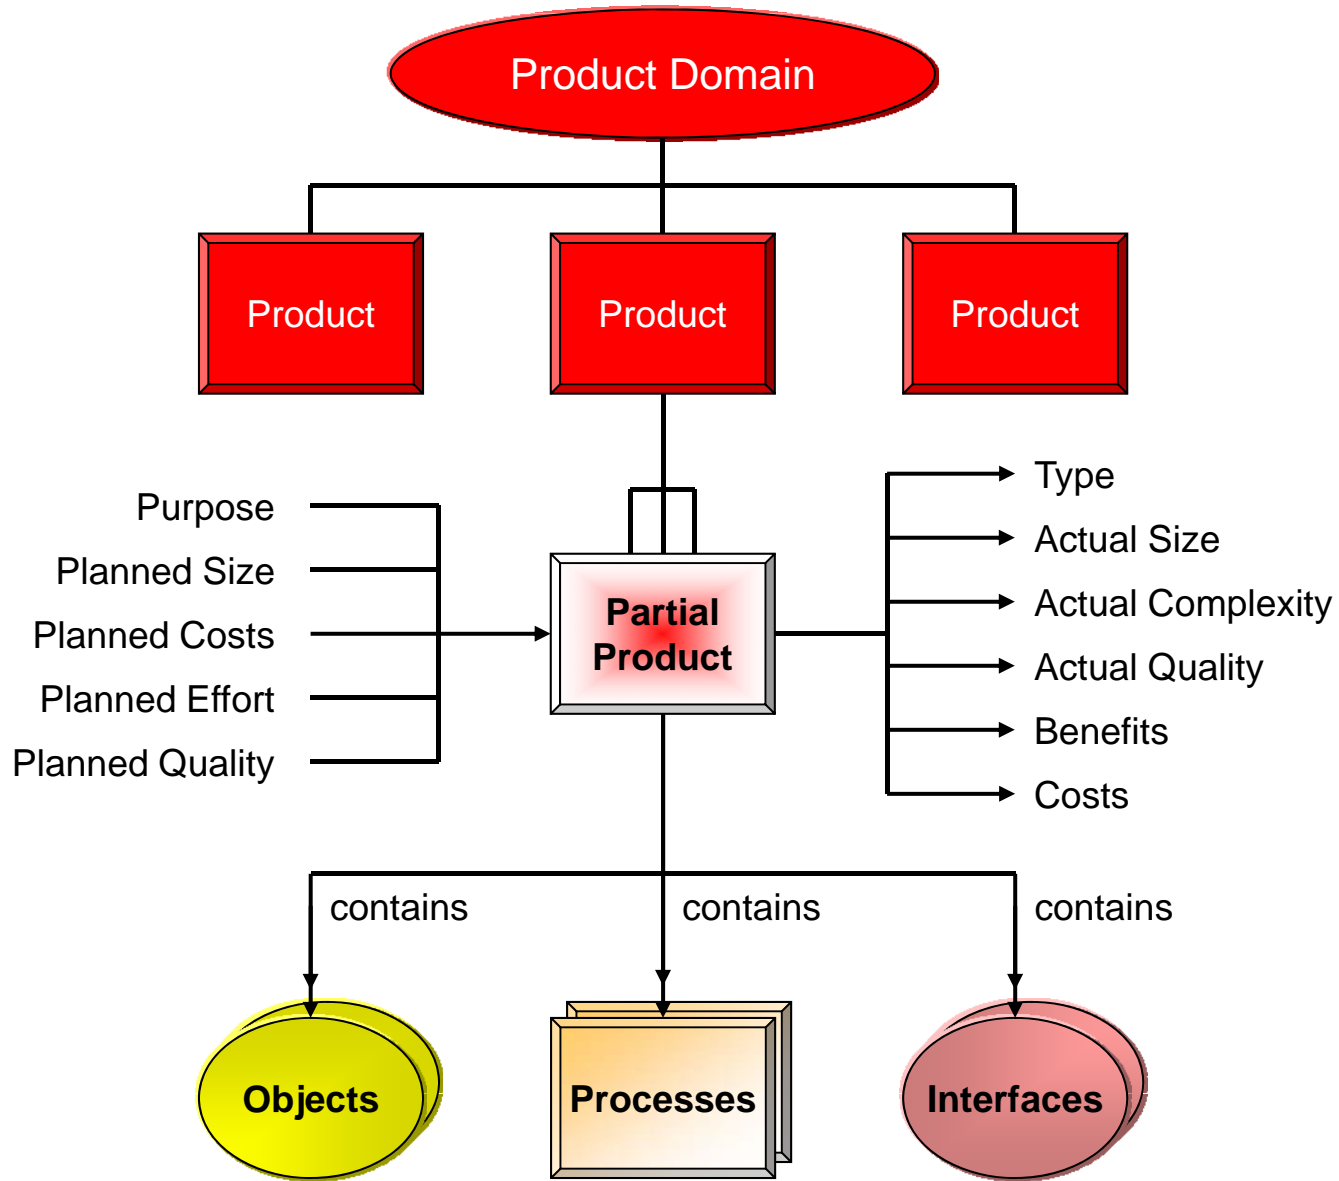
Product Domain

Product

Product

Product

Purpose
Planned Size
Planned Costs
Planned Effort
Planned Quality

Partial Product

Type
Actual Size
Actual Complexity
Actual Quality
Benefits
Costs

contains

contains

contains

Objects

Processes

Interfaces